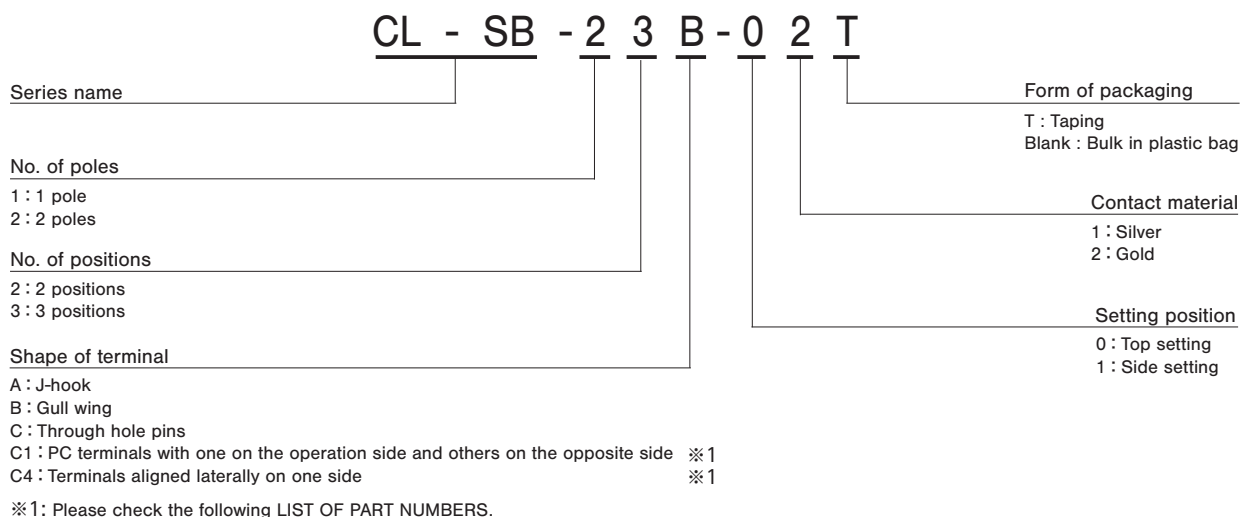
CL - SB - 2 3 B - 0 2 T

Series name

No. of poles
1 : 1 pole
2 : 2 poles

No. of positions
2 : 2 positions
3 : 3 positions

Shape of terminal
A : J-hook
B : Gull wing
C : Through hole pins
C1 : PC terminals with one on the operation side and others on the opposite side ※1
C4 : Terminals aligned laterally on one side ※1

※1: Please check the following LIST OF PART NUMBERS.

Form of packaging
T : Taping
Blank : Bulk in plastic bag

Contact material
1 : Silver
2 : Gold

Setting position
0 : Top setting
1 : Side setting